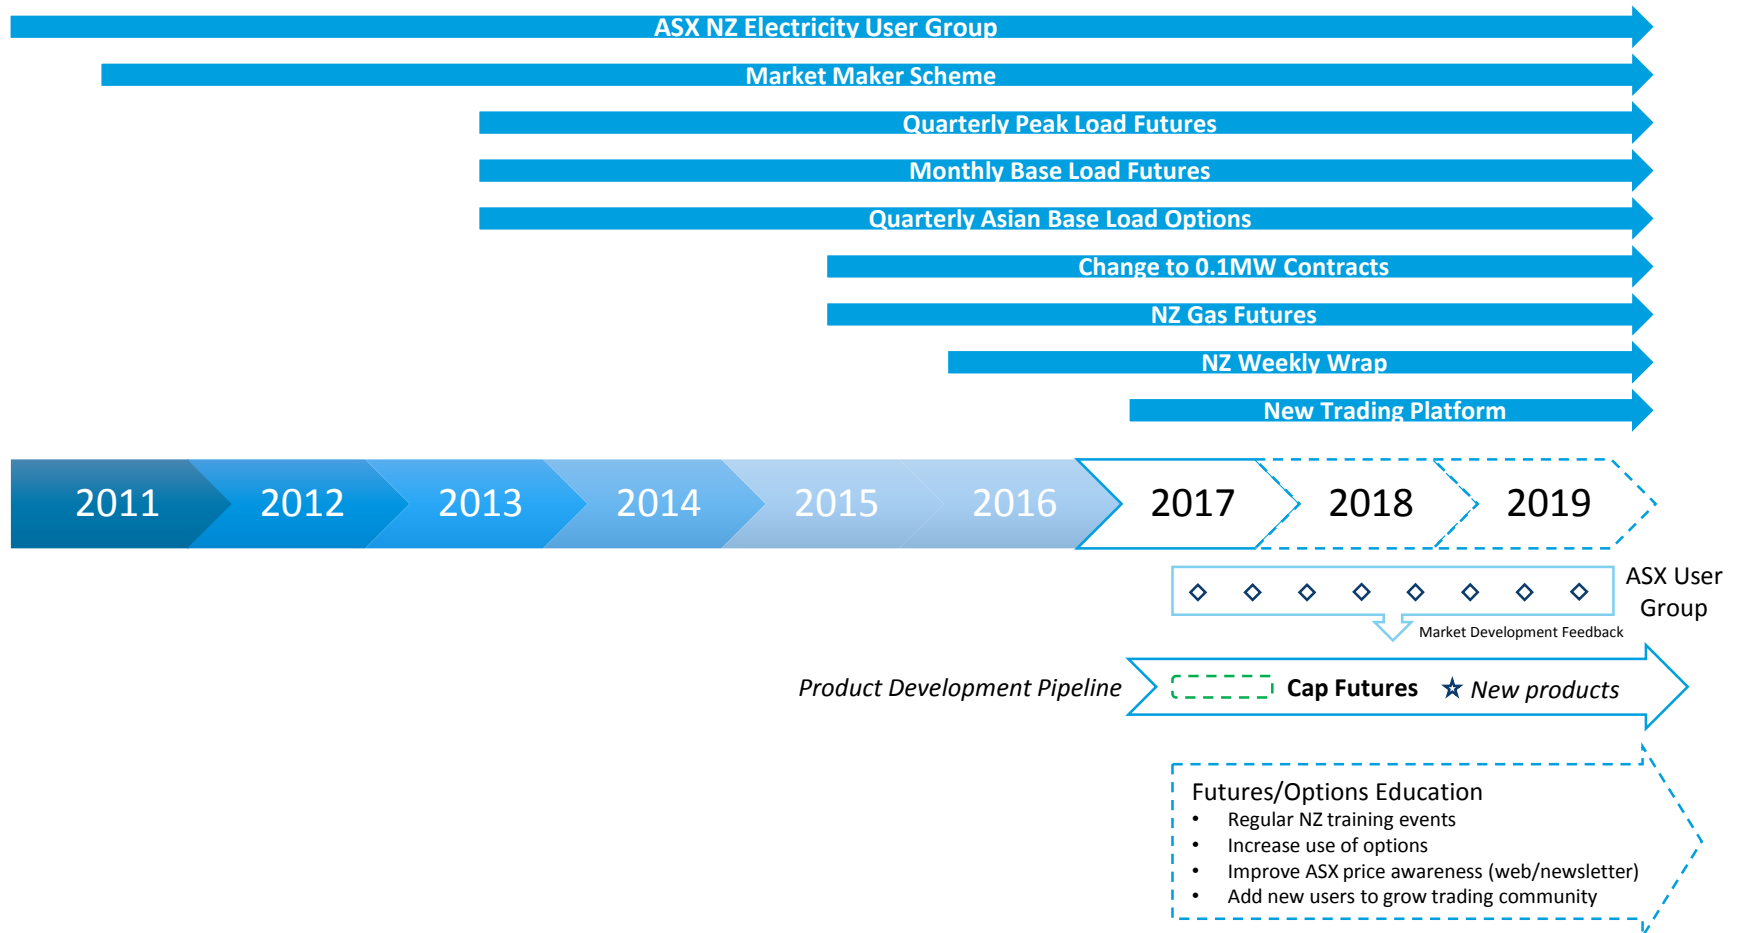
ASX NZ Electricity User Group

Market Maker Scheme

Quarterly Peak Load Futures

Monthly Base Load Futures

Quarterly Asian Base Load Options

Change to 0.1MW Contracts

NZ Gas Futures

NZ Weekly Wrap

New Trading Platform

2011 2012 2013 2014 2015 2016 2017 2018 2019

ASX User Group

Market Development Feedback

Product Development Pipeline

Cap Futures

New products

Futures/Options Education
- Regular NZ training events
- Increase use of options
- Improve ASX price awareness (web/newsletter)
- Add new users to grow trading community